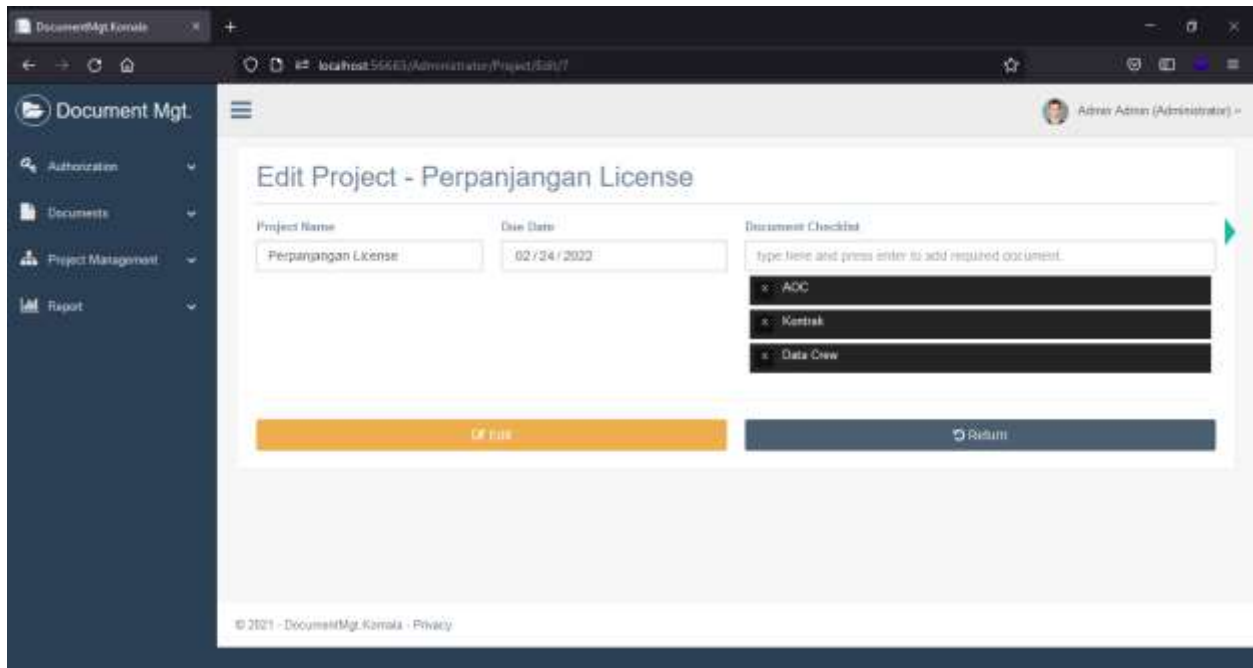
DocumentMgt.Komala ×
+
localhost:56683/Administrator/Project/Edit/7

Document Mgt.

Authorization
Documents
Project Management
Report

Admin Admin (Administrator)

Edit Project - Perpanjangan License

Project Name
Perpanjangan License

Due Date
02/24/2022

Document Checklist
type here and press enter to add required document.
× AOC
× Kontrak
× Data Crew

Edit

Return

© 2021 - DocumentMgt.Komala - Privacy